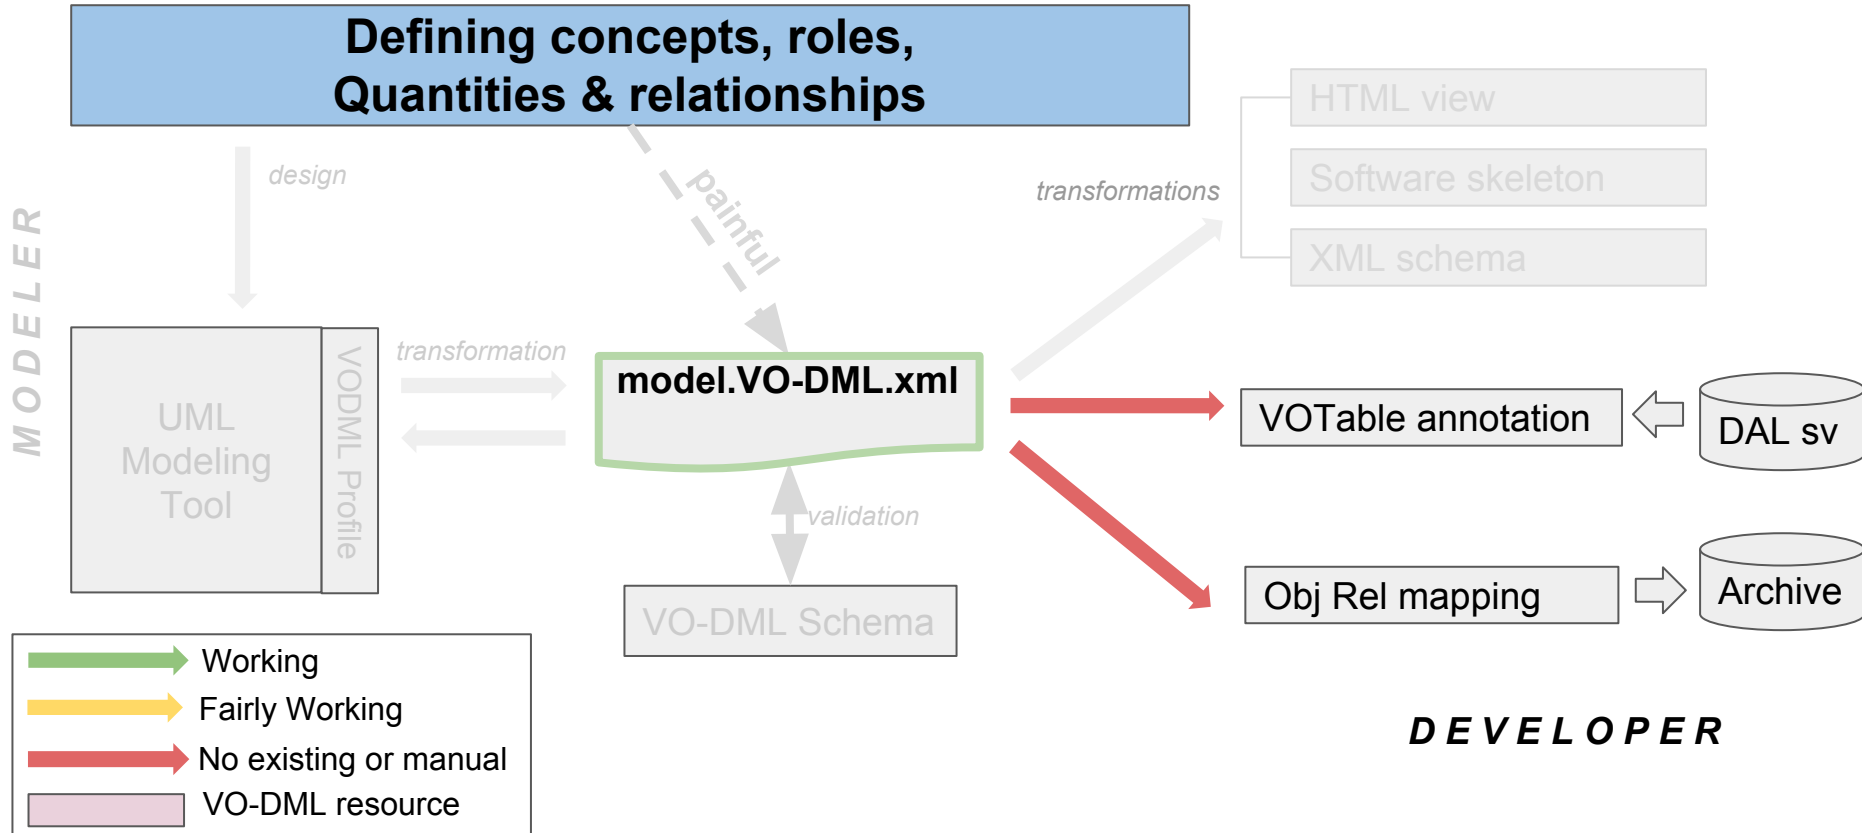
Defining concepts, roles, Quantities & relationships

MODELER

design

painful

transformations

HTML view

Software skeleton

XML schema

UML Modeling Tool

VODML Profile

transformation

model.VO-DML.xml

VOTable annotation

DAL sv

validation

VO-DML Schema

Obj Rel mapping

Archive

Working

Fairly Working

No existing or manual

VO-DML resource

DEVELOPER